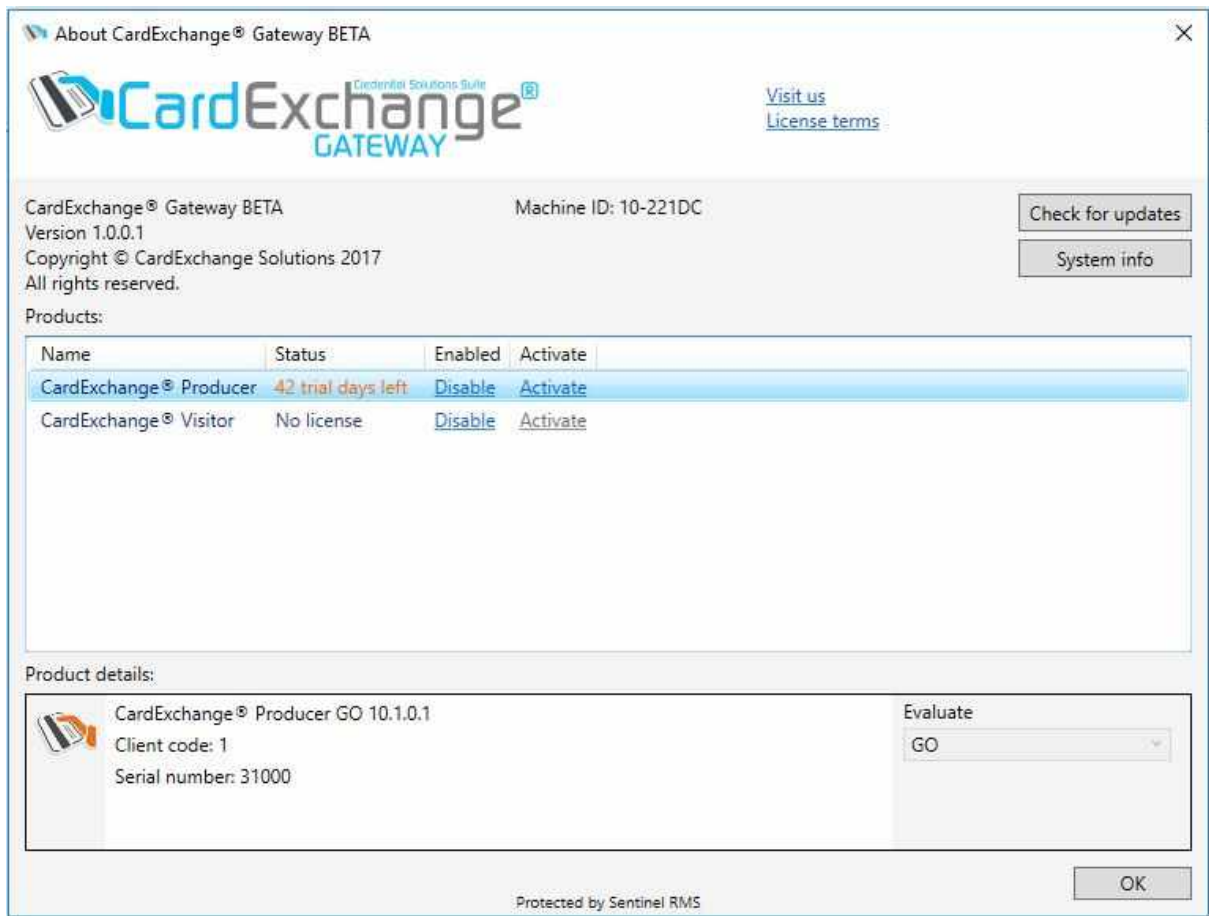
About CardExchange® Gateway BETA

×

CardExchange® Credential Solutions Suite GATEWAY

Visit us
License terms

CardExchange® Gateway BETA
Version 1.0.0.1
Copyright © CardExchange Solutions 2017
All rights reserved.

Machine ID: 10-221DC

Check for updates
System info

Products:

| Name | Status | Enabled | Activate |
|---|---|---|---|
| CardExchange® Producer | 42 trial days left | Disable | Activate |
| CardExchange® Visitor | No license | Disable | Activate |

Product details:

CardExchange® Producer GO 10.1.0.1
Client code: 1
Serial number: 31000

Evaluate
GO

OK

Protected by Sentinel RMS